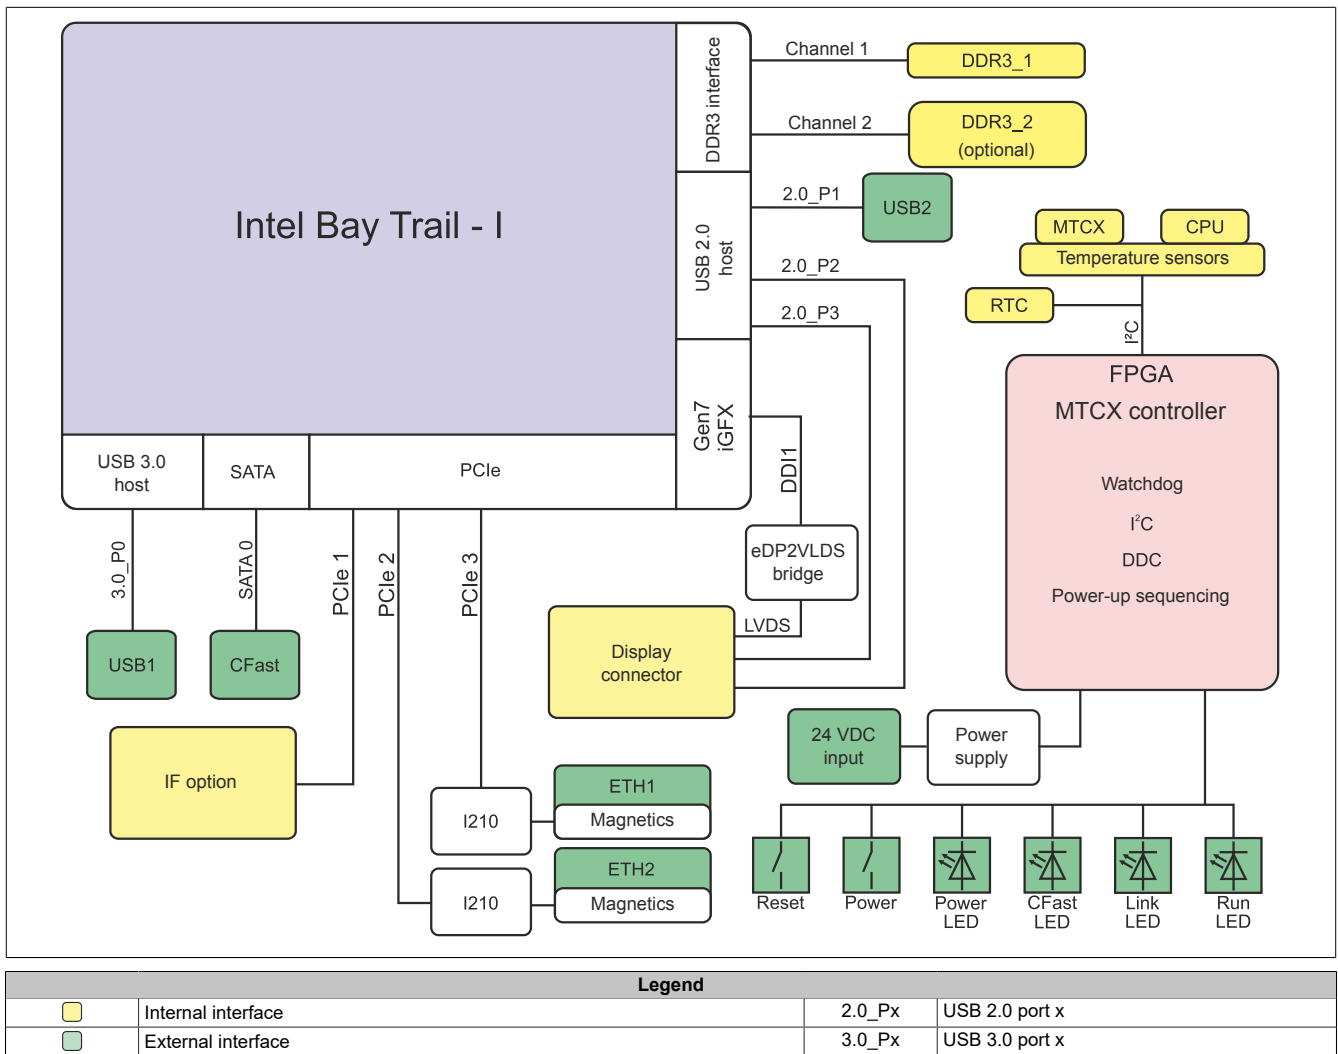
Intel Bay Trail - I

DDR3 interface

Channel 1

DDR3_1

Channel 2

DDR3_2 (optional)

USB 2.0 host

2.0_P1

USB2

2.0_P2

2.0_P3

MTCX

CPU

Temperature sensors

RTC

I²C

FPGA

MTCX controller

Watchdog

I²C

DDC

Power-up sequencing

Gen7 iGFX

DDI1

eDP2VLDS bridge

LVDS

Display connector

USB 3.0 host

SATA

PCIe

3.0_P0

SATA 0

PCIe 1

PCIe 2

PCIe 3

USB1

CFast

IF option

I210

ETH1

Magnetics

I210

ETH2

Magnetics

24 VDC input

Power supply

Reset

Power

Power LED

CFast LED

Link LED

Run LED

| Legend | | | |
|---|---|---|---|
| | Internal interface | 2.0_Px | USB 2.0 port x |
| | External interface | 3.0_Px | USB 3.0 port x |